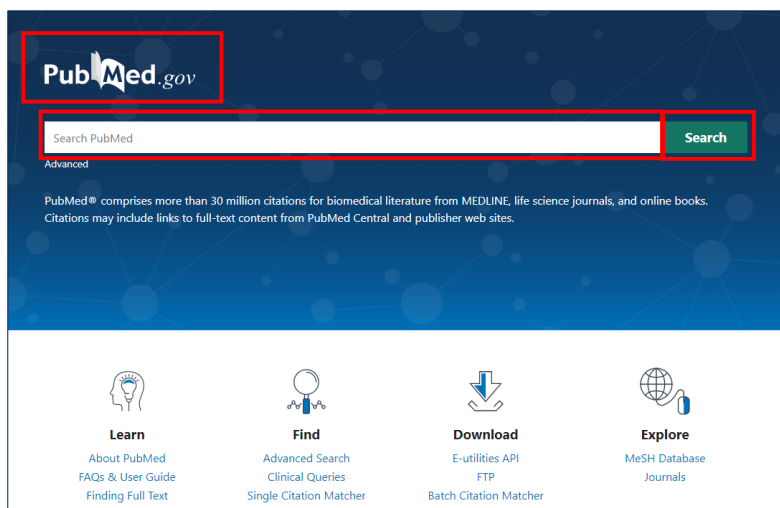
PubMed.gov

Search PubMed

Search

Advanced

PubMed® comprises more than 30 million citations for biomedical literature from MEDLINE, life science journals, and online books. Citations may include links to full-text content from PubMed Central and publisher web sites.

Learn
About PubMed
FAQs & User Guide
Finding Full Text

Find
Advanced Search
Clinical Queries
Single Citation Matcher

Download
E-utilities API
FTP
Batch Citation Matcher

Explore
MeSH Database
Journals